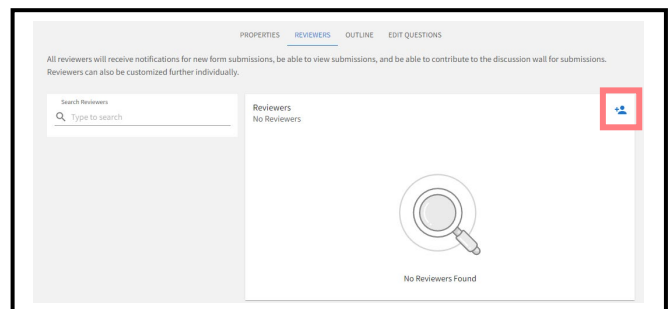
PROPERTIES REVIEWERS OUTLINE EDIT QUESTIONS

All reviewers will receive notifications for new form submissions, be able to view submissions, and be able to contribute to the discussion wall for submissions. Reviewers can also be customized further individually.

Search Reviewers

Type to search

Reviewers
No Reviewers

No Reviewers Found